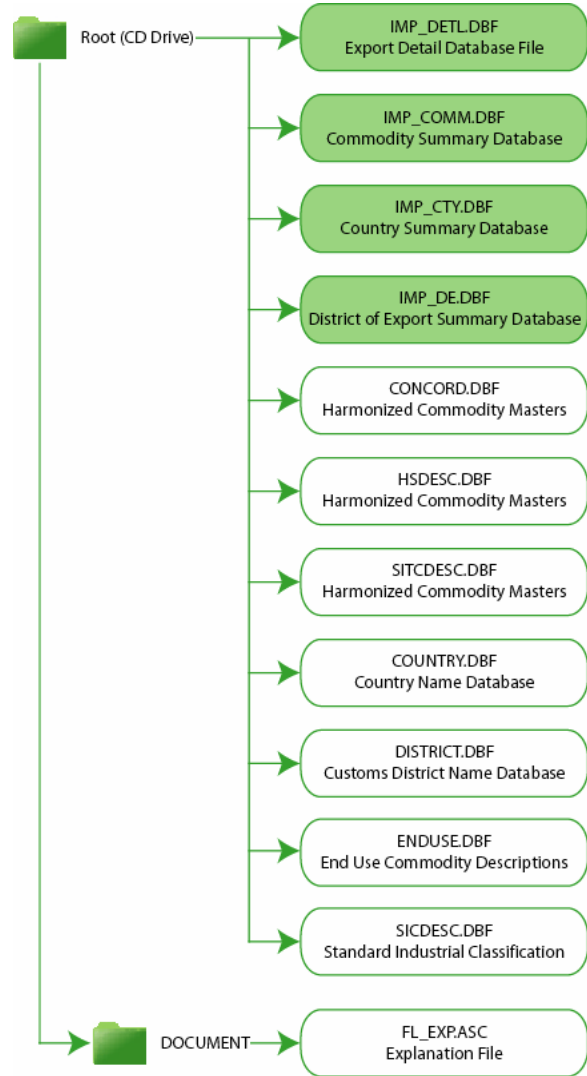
Root (CD Drive)

IMP_DETL.DBF
Export Detail Database File

IMP_COMM.DBF
Commodity Summary Database

IMP_CTY.DBF
Country Summary Database

IMP_DE.DBF
District of Export Summary Database

CONCORD.DBF
Harmonized Commodity Masters

HSDESC.DBF
Harmonized Commodity Masters

SITCDESC.DBF
Harmonized Commodity Masters

COUNTRY.DBF
Country Name Database

DISTRICT.DBF
Customs District Name Database

ENDUSE.DBF
End Use Commodity Descriptions

SICDESC.DBF
Standard Industrial Classification

DOCUMENT

FL_EXP.ASC
Explanation File